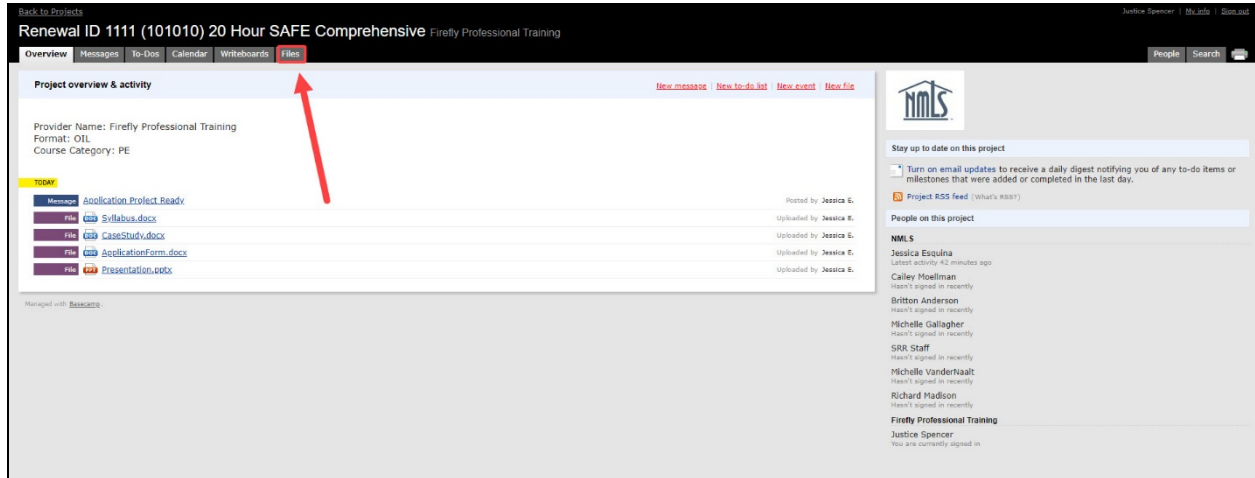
Back to Projects

Justice Spencer | My info | Sign out

Renewal ID 1111 (101010) 20 Hour SAFE Comprehensive Firefly Professional Training

Overview Messages To-Dos Calendar Writeboards Files

People Search

Project overview & activity

New message | New to-do list | New event | New file

Provider Name: Firefly Professional Training
Format: OIL
Course Category: PE

TODAY

| | | |
|---|---|---|
| Message | Application Project Ready | Posted by Jessica E. |
| File | DOC Syllabus.docx | Uploaded by Jessica E. |
| File | DOC CaseStudy.docx | Uploaded by Jessica E. |
| File | DOC ApplicationForm.docx | Uploaded by Jessica E. |
| File | PPT Presentation.pptx | Uploaded by Jessica E. |

Managed with Basecamp.

NMLS

Stay up to date on this project

Turn on email updates to receive a daily digest notifying you of any to-do items or milestones that were added or completed in the last day.

Project RSS feed (What's RSS?)

People on this project

NMLS

Jessica Esquina
Latest activity 42 minutes ago

Cailey Moellman
Hasn't signed in recently

Britton Anderson
Hasn't signed in recently

Michelle Gallagher
Hasn't signed in recently

SRR Staff
Hasn't signed in recently

Michelle VanderNaalt
Hasn't signed in recently

Richard Madison
Hasn't signed in recently

Firefly Professional Training

Justice Spencer
You are currently signed in